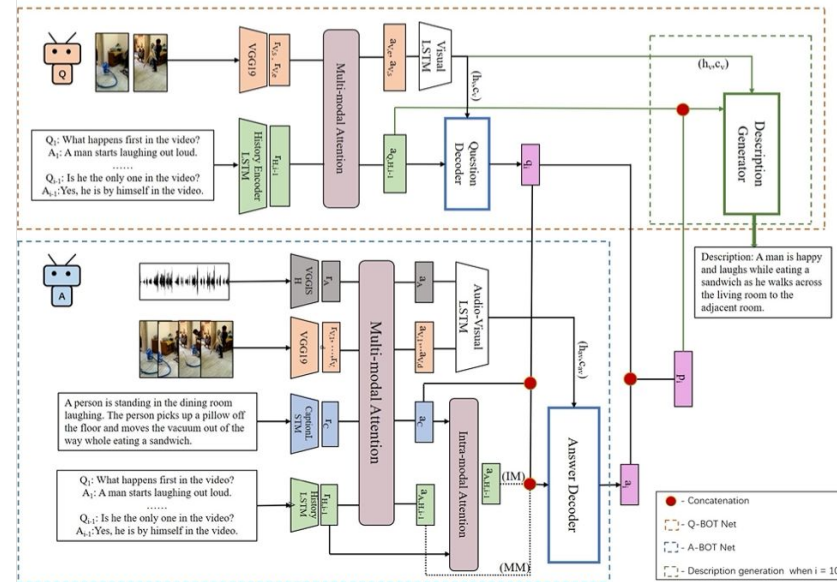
Q

VGG19

$r_{V,1}$...$r_{V,F}$

Multi-modal Attention

$a_{V,1}$...$a_{V,F}$

Visual LSTM

$(h_v,c_v)$

$(h_v,c_v)$

Description Generator

$Q_1$: What happens first in the video?
$A_1$: A man starts laughing out loud.
......
$Q_{i-1}$: Is he the only one in the video?
$A_{i-1}$:Yes, he is by himself in the video.

History Encoder LSTM

$r_{H,i-1}$

$a_{Q,H,i-1}$

Question Decoder

$q_i$

Description: A man is happy and laughs while eating a sandwich as he walks across the living room to the adjacent room.

A

VGGISH

$r_A$

$a_A$

Audio-Visual LSTM

VGG19

$r_{V,1}$...$r_{V,F}$

$a_{V,1}$...$a_{V,F}$

Multi-modal Attention

$(h_{av},c_{av})$

A person is standing in the dining room laughing. The person picks up a pillow off the floor and moves the vacuum out of the way whole eating a sandwich.

Caption LSTM

$r_C$

$a_C$

Intra-modal Attention

$a_{A,H,i-1}$

(IM)

Answer Decoder

$a_i$

$p_i$

$Q_1$: What happens first in the video?
$A_1$: A man starts laughing out loud.
......
$Q_{i-1}$: Is he the only one in the video?
$A_{i-1}$:Yes, he is by himself in the video.

History LSTM

$r_{H,i-1}$

$a_{A,H,i-1}$

(MM)

- Concatenation

- Q-BOT Net

- A-BOT Net

- Description generation when i = 10